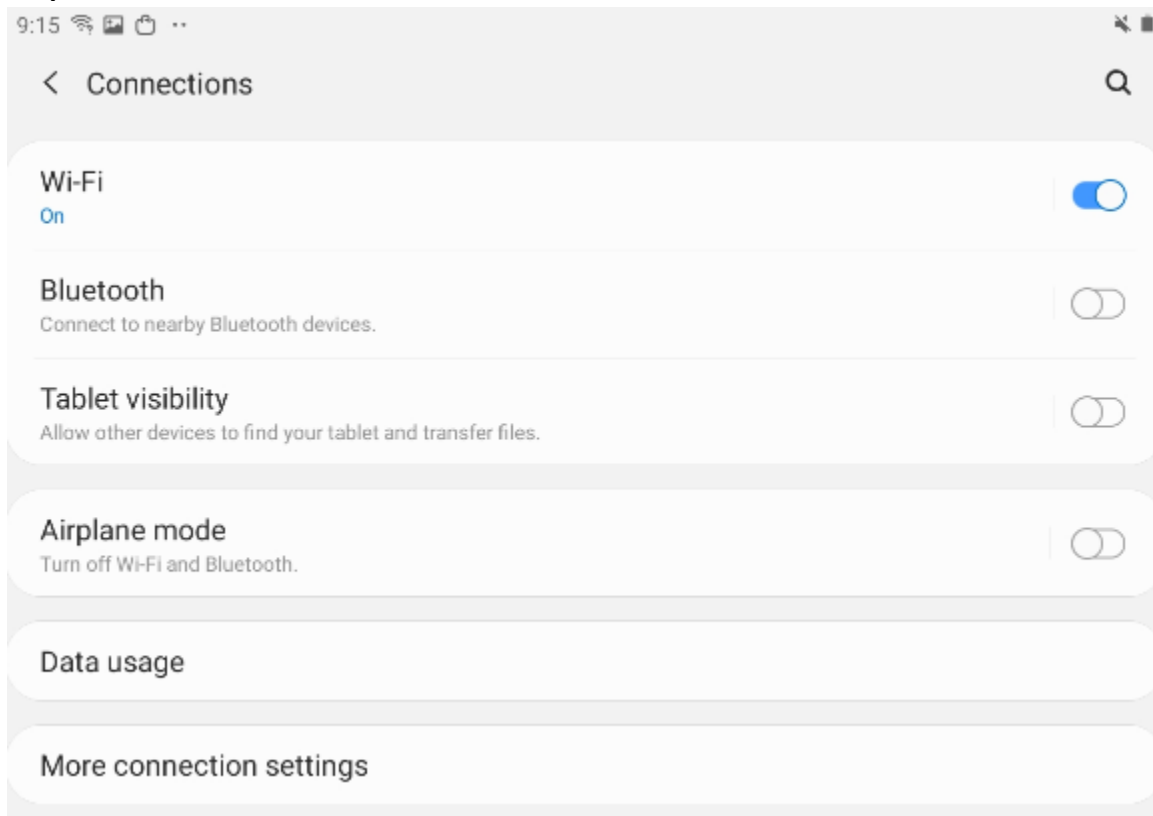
9:15

Connections

Wi-Fi
On

Bluetooth
Connect to nearby Bluetooth devices.

Tablet visibility
Allow other devices to find your tablet and transfer files.

Airplane mode
Turn off Wi-Fi and Bluetooth.

Data usage

More connection settings